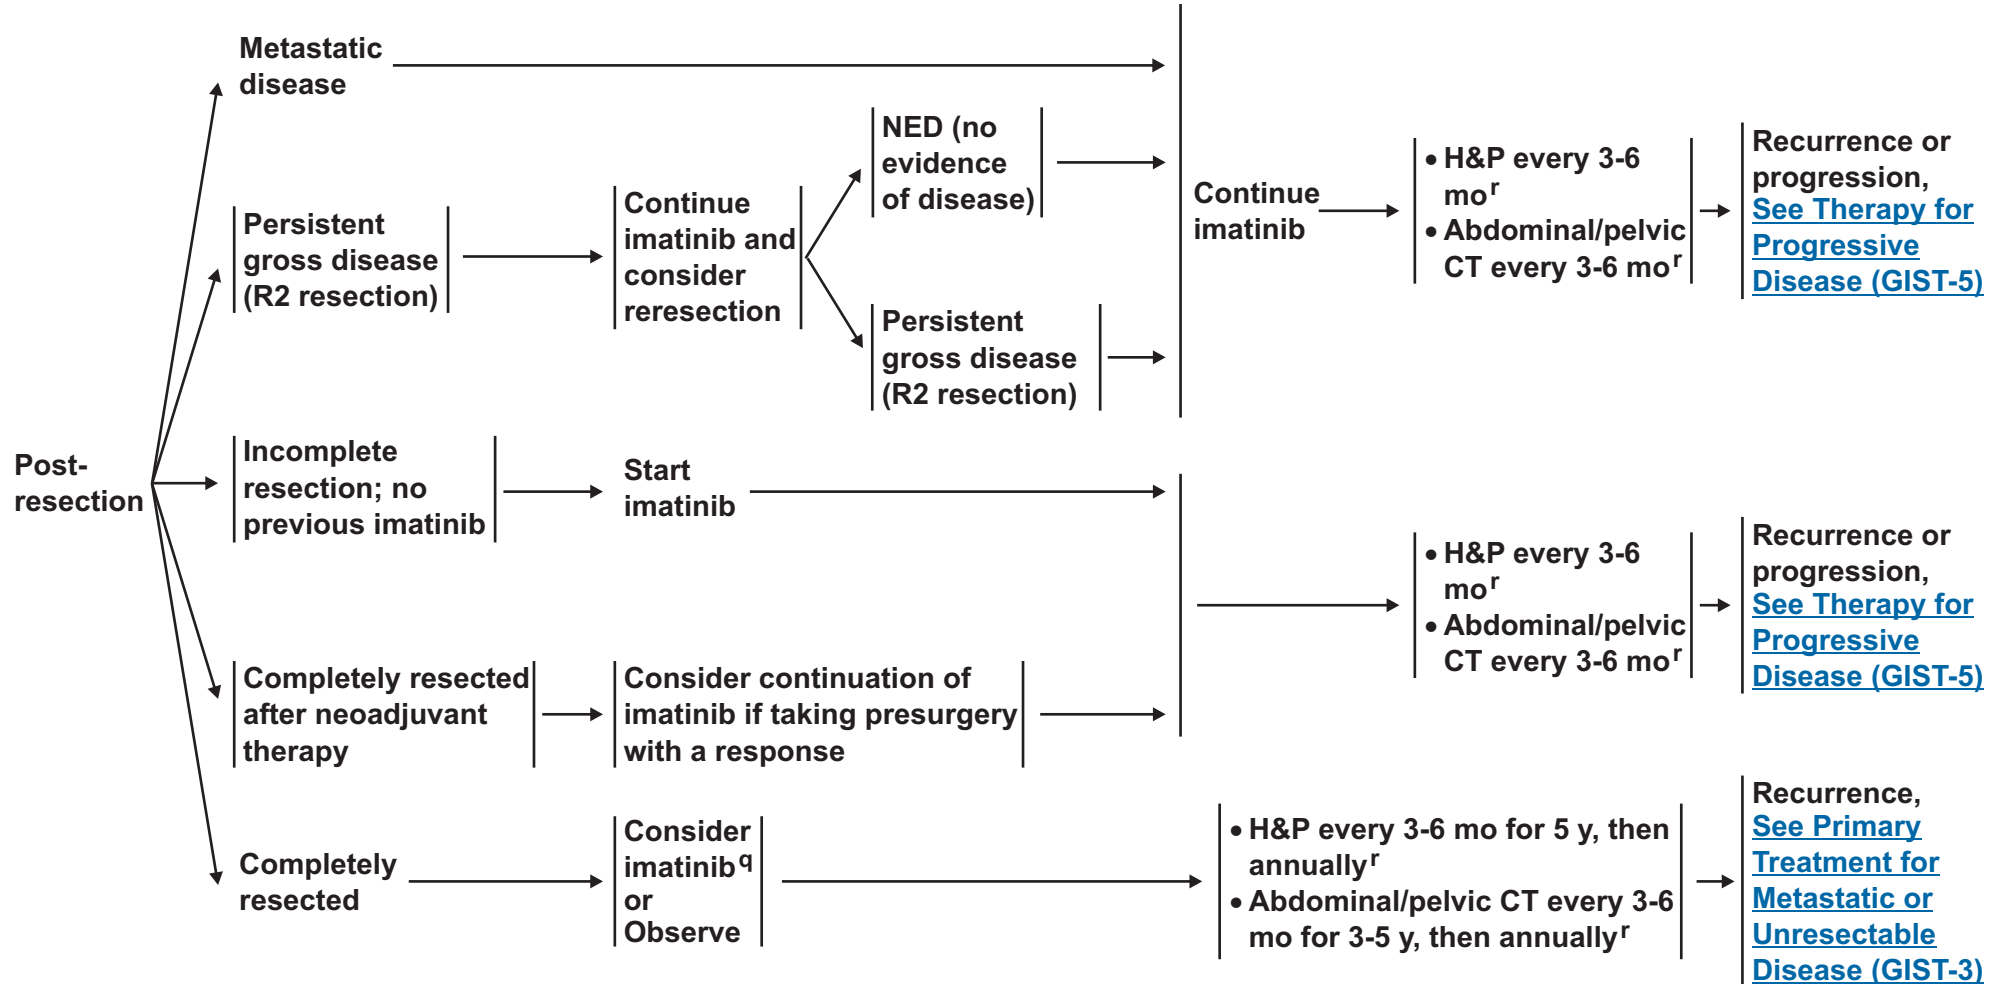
Post-resection

Metastatic disease

Persistent gross disease (R2 resection)

Continue imatinib and consider reresection

NED (no evidence of disease)

Persistent gross disease (R2 resection)

Continue imatinib

• H&P every 3-6 mo$^{r}$
• Abdominal/pelvic CT every 3-6 mo$^{r}$

Recurrence or progression, See Therapy for Progressive Disease (GIST-5)

Incomplete resection; no previous imatinib

Start imatinib

• H&P every 3-6 mo$^{r}$
• Abdominal/pelvic CT every 3-6 mo$^{r}$

Recurrence or progression, See Therapy for Progressive Disease (GIST-5)

Completely resected after neoadjuvant therapy

Consider continuation of imatinib if taking presurgery with a response

Completely resected

Consider imatinib$^{q}$ or Observe

• H&P every 3-6 mo for 5 y, then annually$^{r}$
• Abdominal/pelvic CT every 3-6 mo for 3-5 y, then annually$^{r}$

Recurrence, See Primary Treatment for Metastatic or Unresectable Disease (GIST-3)